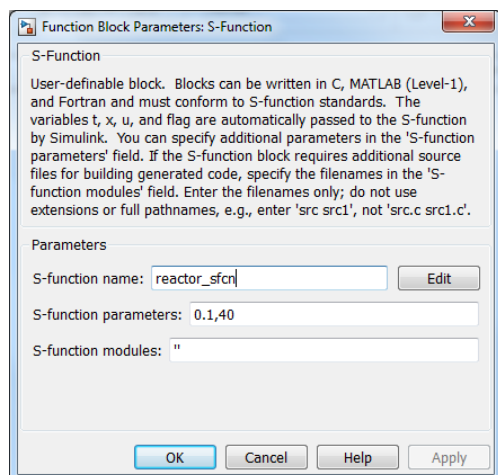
Function Block Parameters: S-Function

S-Function

User-definable block. Blocks can be written in C, MATLAB (Level-1), and Fortran and must conform to S-function standards. The variables t, x, u, and flag are automatically passed to the S-function by Simulink. You can specify additional parameters in the 'S-function parameters' field. If the S-function block requires additional source files for building generated code, specify the filenames in the 'S-function modules' field. Enter the filenames only; do not use extensions or full pathnames, e.g., enter 'src src1', not 'src.c src1.c'.

Parameters

S-function name: reactor_sfcn

Edit

S-function parameters: 0.1,40

S-function modules: ''

OK

Cancel

Help

Apply